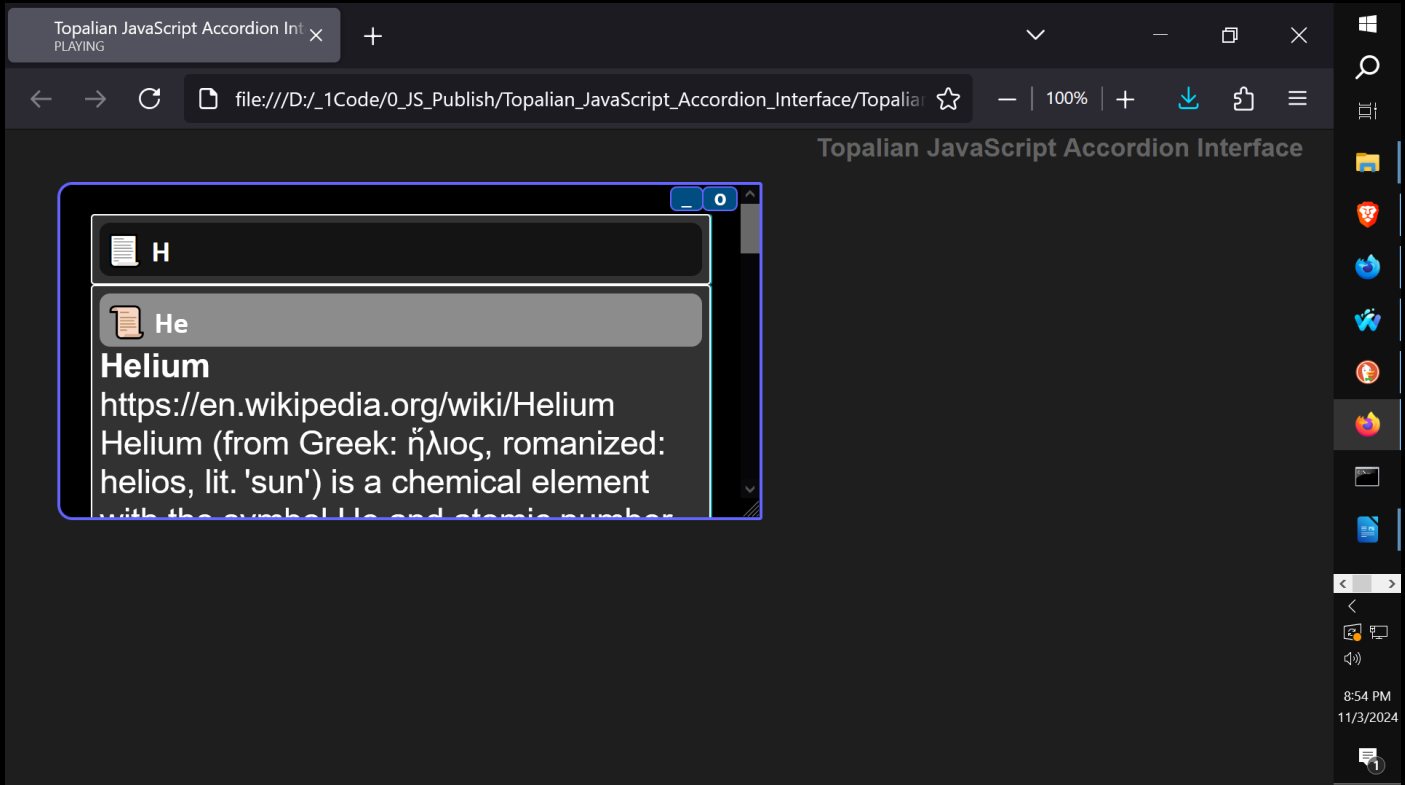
Topalian JavaScript Accordion Int
PLAYING

file:///D:/_1Code/0_JS_Publish/Topalian_JavaScript_Accordion_Interface/Topaliar

100%

Topalian JavaScript Accordion Interface

_ o

H

He

Helium
https://en.wikipedia.org/wiki/Helium
Helium (from Greek: ἥλιος, romanized: helios, lit. 'sun') is a chemical element with the symbol He and atomic number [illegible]

8:54 PM
11/3/2024

1